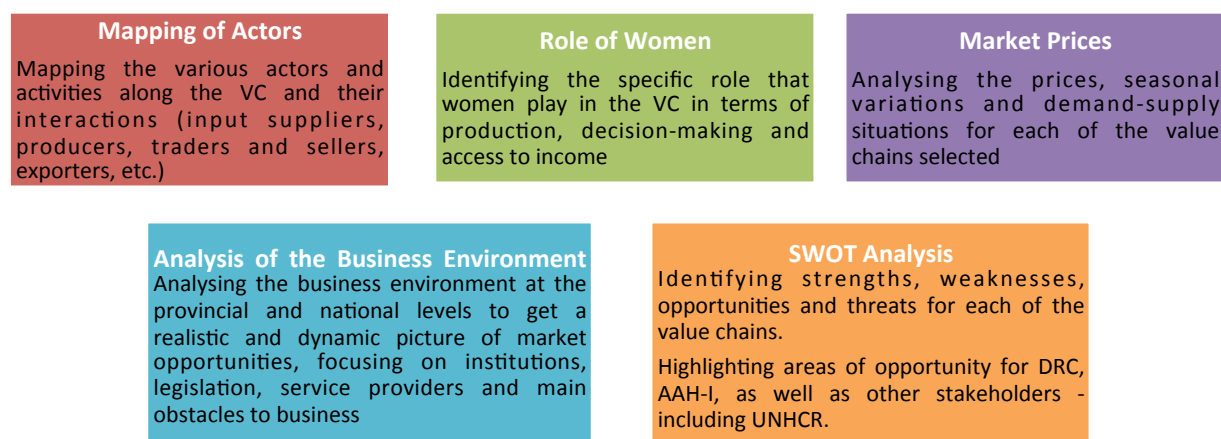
Mapping of Actors

Mapping the various actors and activities along the VC and their interactions (input suppliers, producers, traders and sellers, exporters, etc.)

Role of Women

Identifying the specific role that women play in the VC in terms of production, decision-making and access to income

Market Prices

Analysing the prices, seasonal variations and demand-supply situations for each of the value chains selected

Analysis of the Business Environment

Analysing the business environment at the provincial and national levels to get a realistic and dynamic picture of market opportunities, focusing on institutions, legislation, service providers and main obstacles to business

SWOT Analysis

Identifying strengths, weaknesses, opportunities and threats for each of the value chains.

Highlighting areas of opportunity for DRC, AAH-I, as well as other stakeholders - including UNHCR.